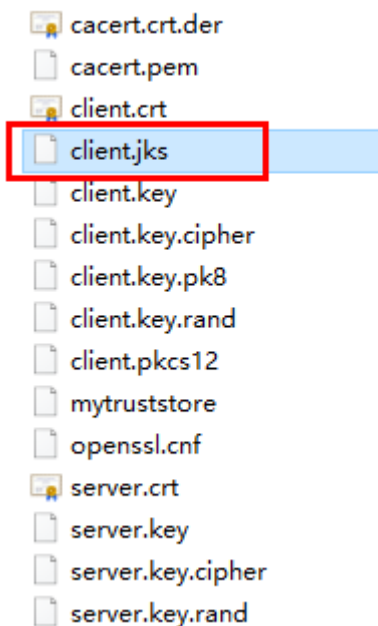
cacert.crt.der
cacert.pem
client.crt
client.jks
client.key
client.key.cipher
client.key.pk8
client.key.rand
client.pkcs12
mytruststore
openssl.cnf
server.crt
server.key
server.key.cipher
server.key.rand